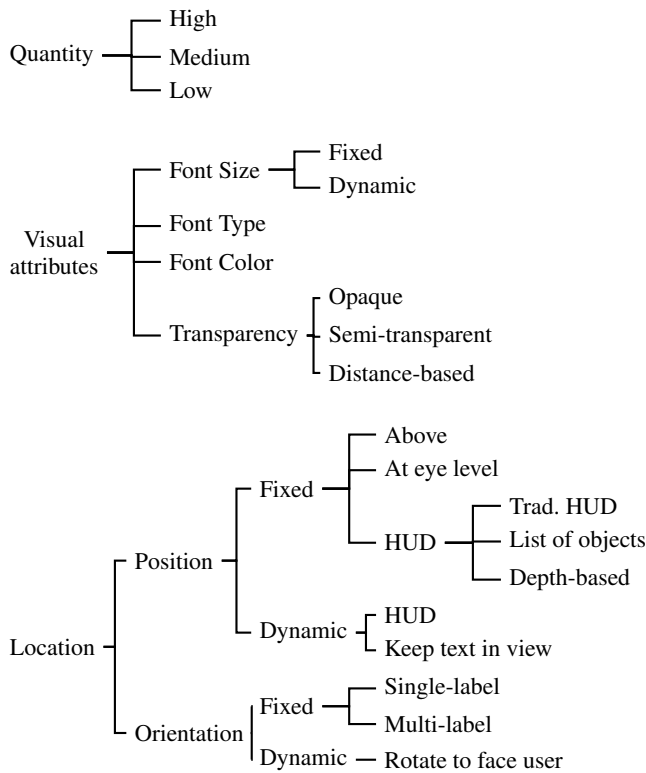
Quantity
High
Medium
Low

Visual attributes
Font Size
Fixed
Dynamic
Font Type
Font Color
Transparency
Opaque
Semi-transparent
Distance-based

Location
Position
Fixed
Above
At eye level
HUD
Trad. HUD
List of objects
Depth-based
Dynamic
HUD
Keep text in view
Orientation
Fixed
Single-label
Multi-label
Dynamic
Rotate to face user